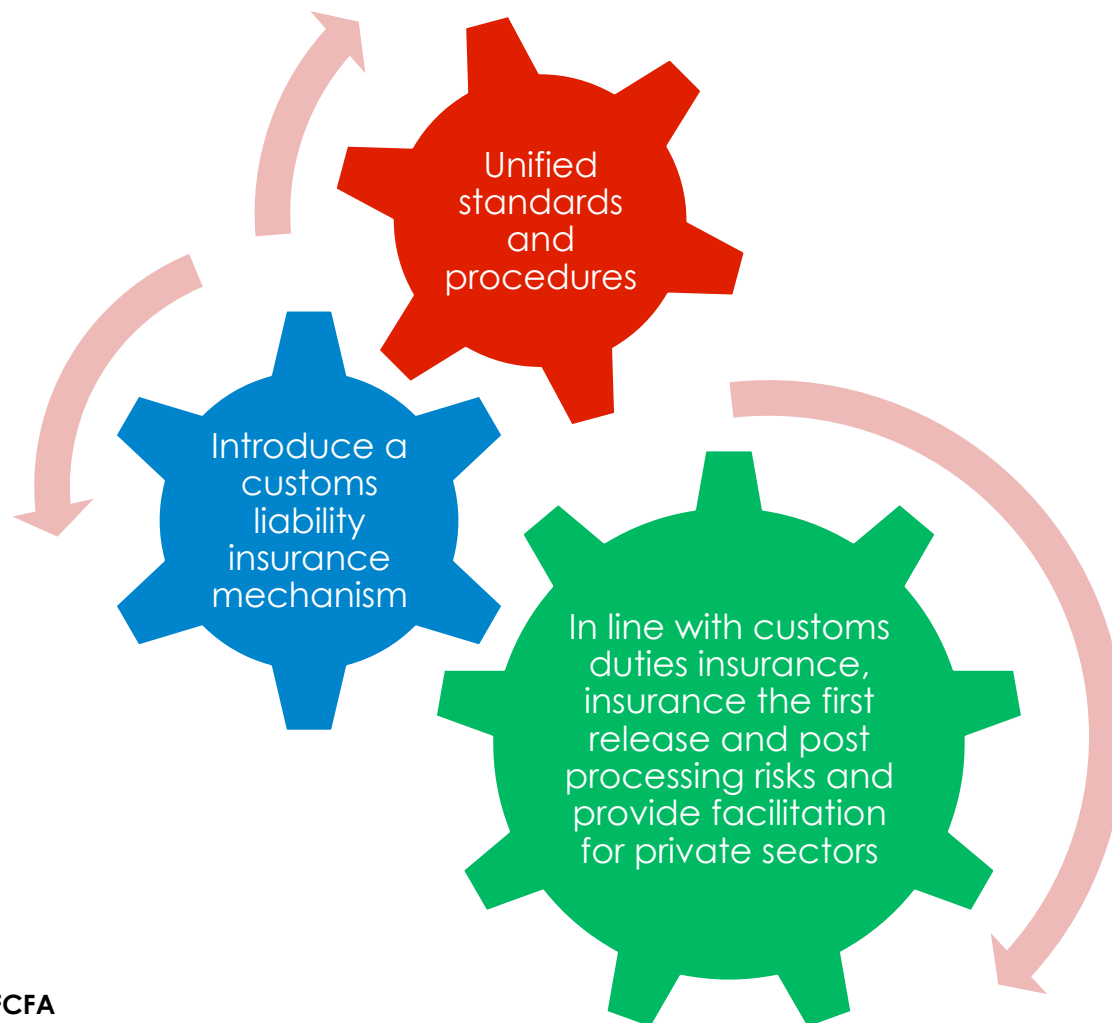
Unified standards and procedures

Introduce a customs liability insurance mechanism

In line with customs duties insurance, insurance the first release and post processing risks and provide facilitation for private sectors

CFA